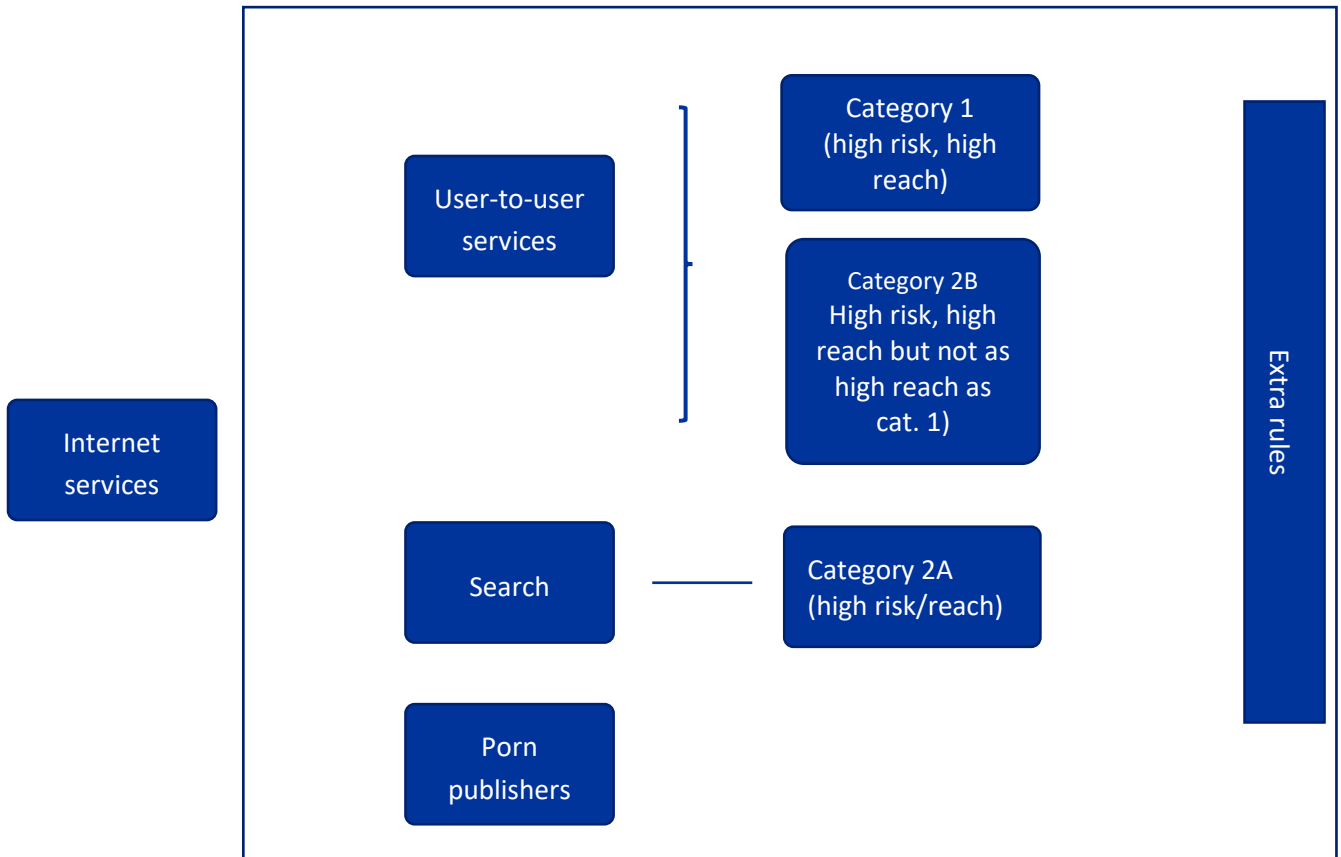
Internet services

User-to-user services

Category 1 (high risk, high reach)

Category 2B High risk, high reach but not as high reach as cat. 1)

Search

Category 2A (high risk/reach)

Porn publishers

Extra rules